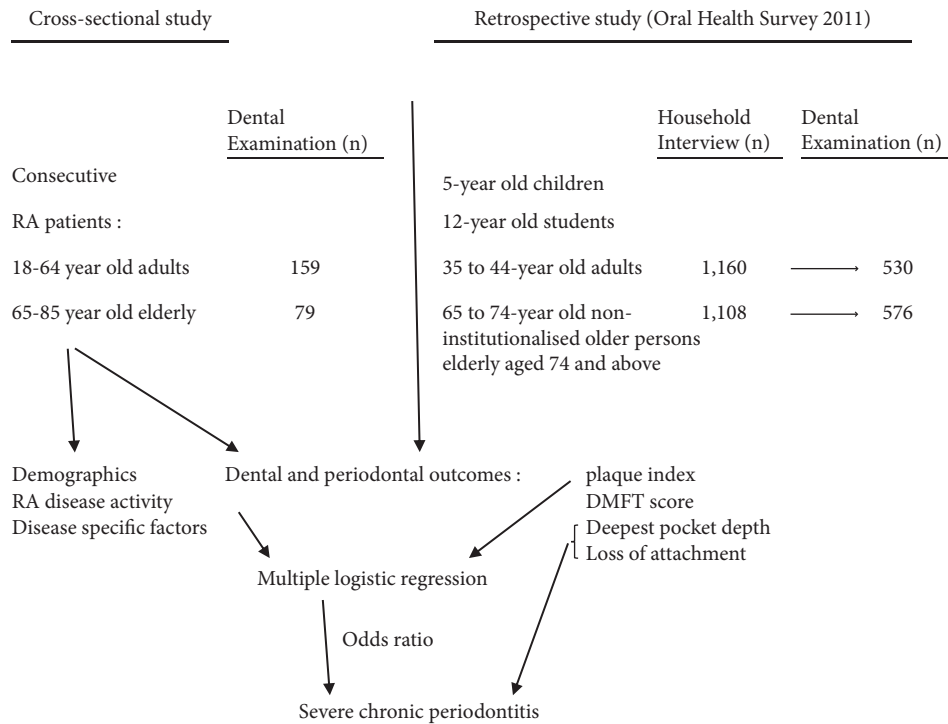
Cross-sectional study

Retrospective study (Oral Health Survey 2011)

Dental Examination (n)

Household Interview (n)

Dental Examination (n)

Consecutive

RA patients :

18-64 year old adults 159

65-85 year old elderly 79

5-year old children

12-year old students

35 to 44-year old adults 1,160 530

65 to 74-year old non-institutionalised older persons elderly aged 74 and above 1,108 576

Demographics
RA disease activity
Disease specific factors

Dental and periodontal outcomes :

plaque index
DMFT score
Deepest pocket depth
Loss of attachment

Multiple logistic regression

Odds ratio

Severe chronic periodontitis